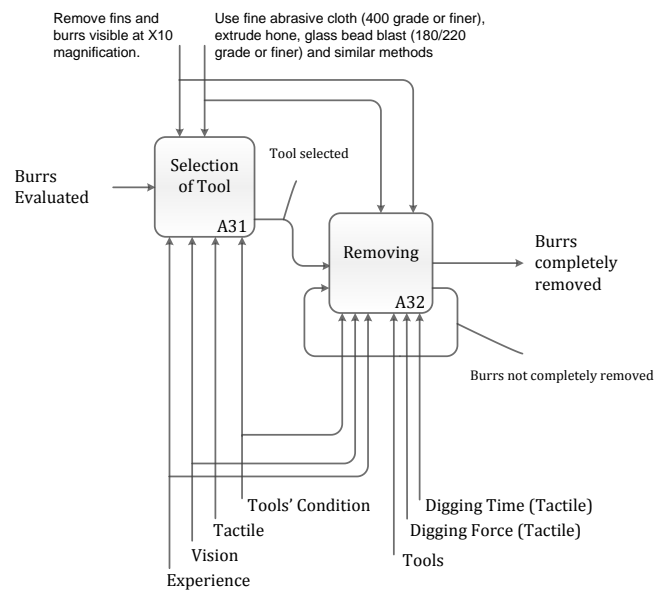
Remove fins and burrs visible at X10 magnification.

Use fine abrasive cloth (400 grade or finer), extrude hone, glass bead blast (180/220 grade or finer) and similar methods

Burrs Evaluated

Selection of Tool

A31

Tool selected

Removing

A32

Burrs completely removed

Burrs not completely removed

Tools' Condition

Tactile

Vision

Experience

Digging Time (Tactile)

Digging Force (Tactile)

Tools